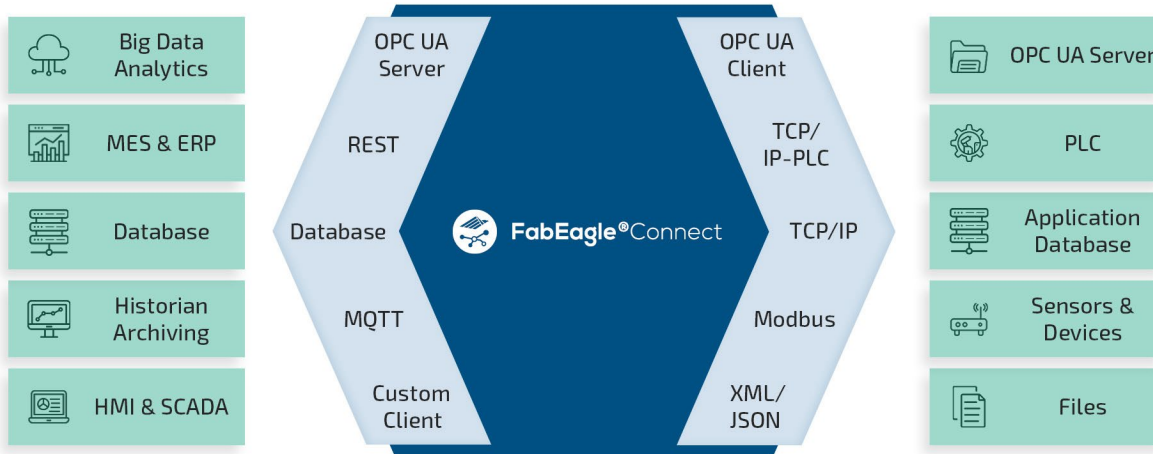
Big Data Analytics

MES & ERP

Database

Historian Archiving

HMI & SCADA

OPC UA Server

REST

Database

MQTT

Custom Client

FabEagle®Connect

OPC UA Client

TCP/ IP-PLC

TCP/IP

Modbus

XML/ JSON

OPC UA Server

PLC

Application Database

Sensors & Devices

Files